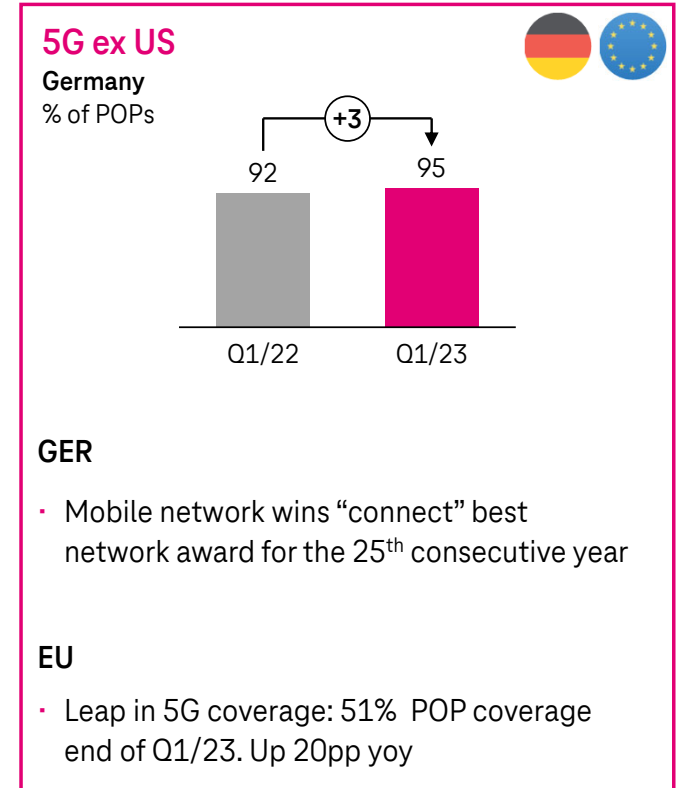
5G ex US
Germany
% of POPs

+3

92

95

Q1/22

Q1/23

GER

· Mobile network wins “connect” best network award for the 25$^{th}$ consecutive year

EU

· Leap in 5G coverage: 51% POP coverage end of Q1/23. Up 20pp yoy